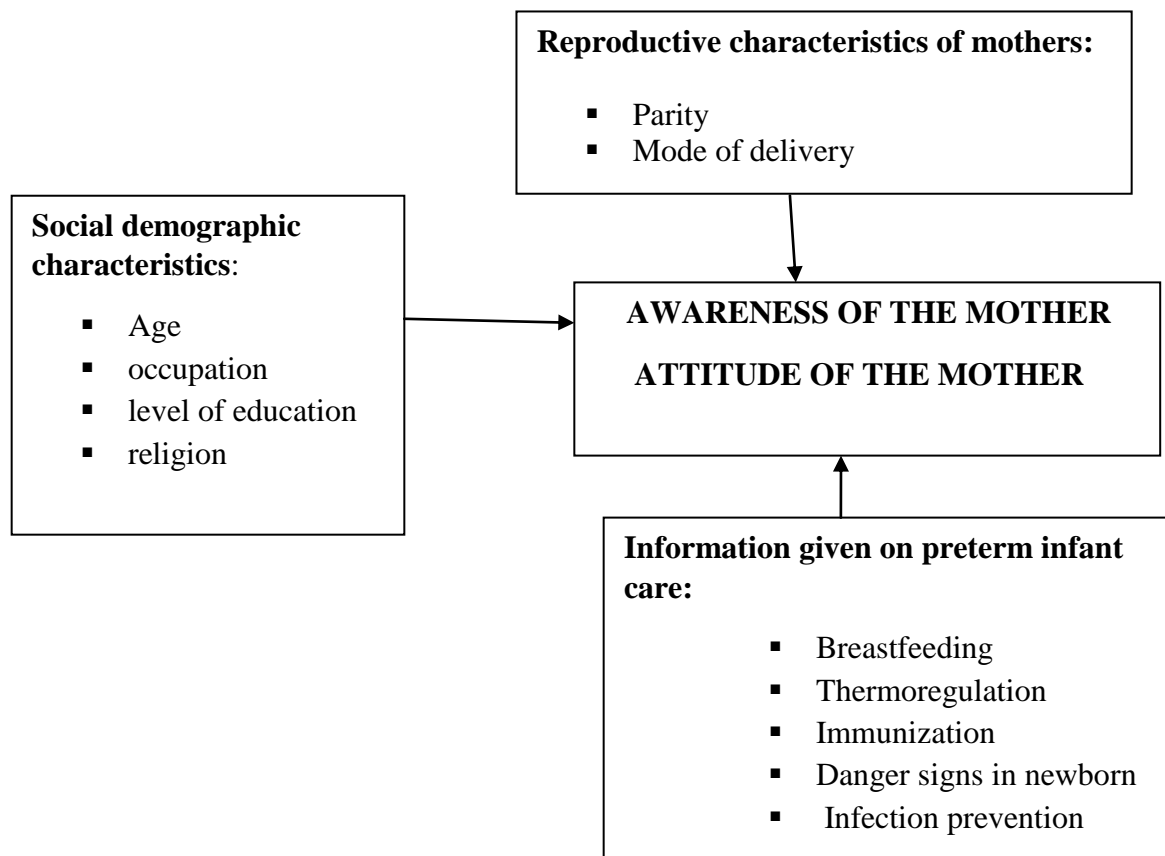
**Reproductive characteristics of mothers:**

- Parity
- Mode of delivery

**Social demographic characteristics**:

- Age
- occupation
- level of education
- religion

AWARENESS OF THE MOTHER

ATTITUDE OF THE MOTHER

**Information given on preterm infant care:**

- Breastfeeding
- Thermoregulation
- Immunization
- Danger signs in newborn
- Infection prevention